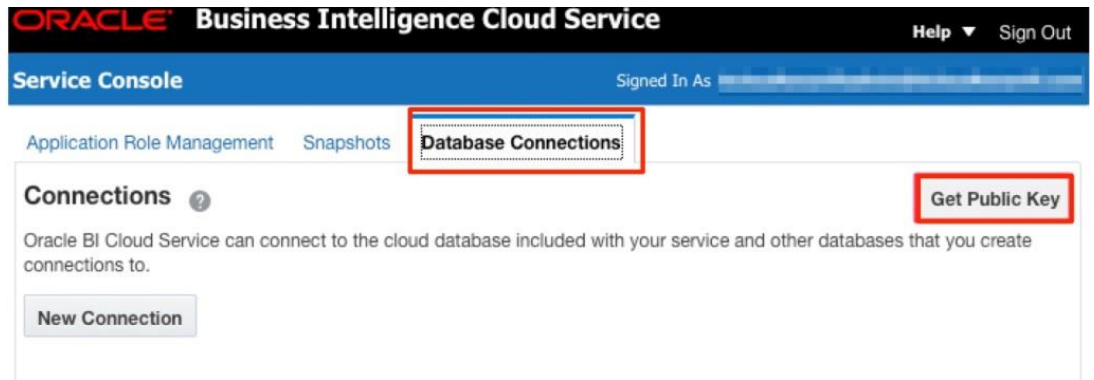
ORACLE Business Intelligence Cloud Service

Help ▼ Sign Out

Service Console

Signed In As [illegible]

Application Role Management Snapshots Database Connections

Connections

Get Public Key

Oracle BI Cloud Service can connect to the cloud database included with your service and other databases that you create connections to.

New Connection